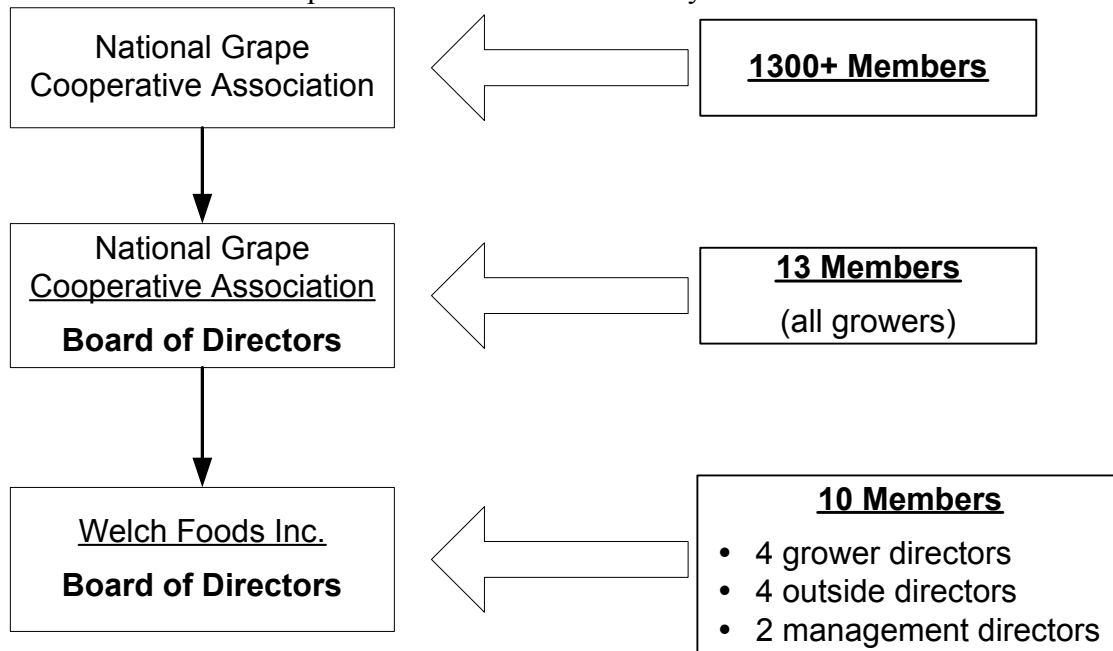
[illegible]

National Grape Cooperative Association

1300+ Members

National Grape Cooperative Association
Board of Directors

13 Members
(all growers)

Welch Foods Inc.
Board of Directors

10 Members
- 4 grower directors
- 4 outside directors
- 2 management directors